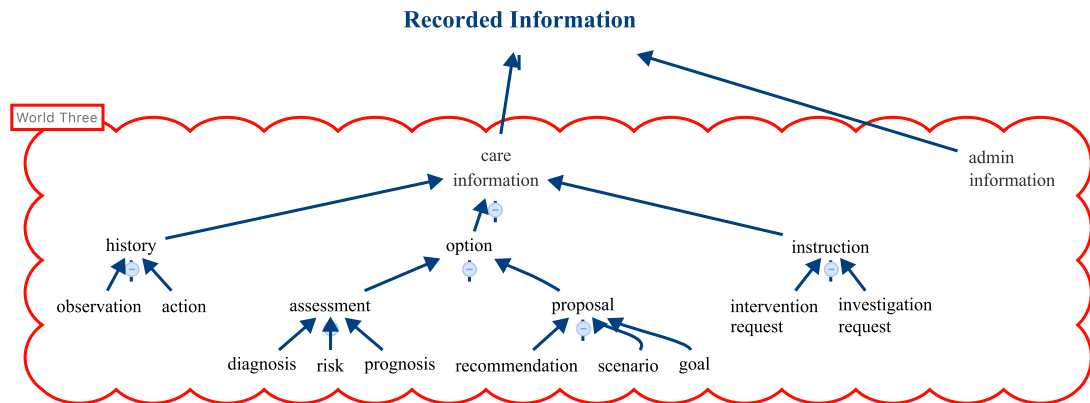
Recorded Information

World Three

care information

admin information

history

option

instruction

observation

action

assessment

proposal

intervention request

investigation request

diagnosis

risk

prognosis

recommendation

scenario

goal